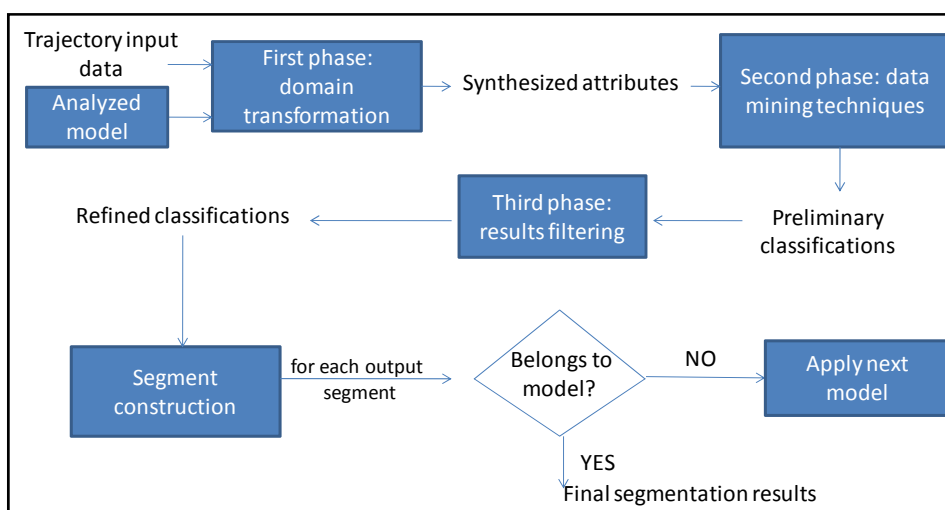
Trajectory input data

Analyzed model

First phase: domain transformation

Synthesized attributes

Second phase: data mining techniques

Preliminary classifications

Third phase: results filtering

Refined classifications

Segment construction

for each output segment

Belongs to model?

NO

Apply next model

YES

Final segmentation results